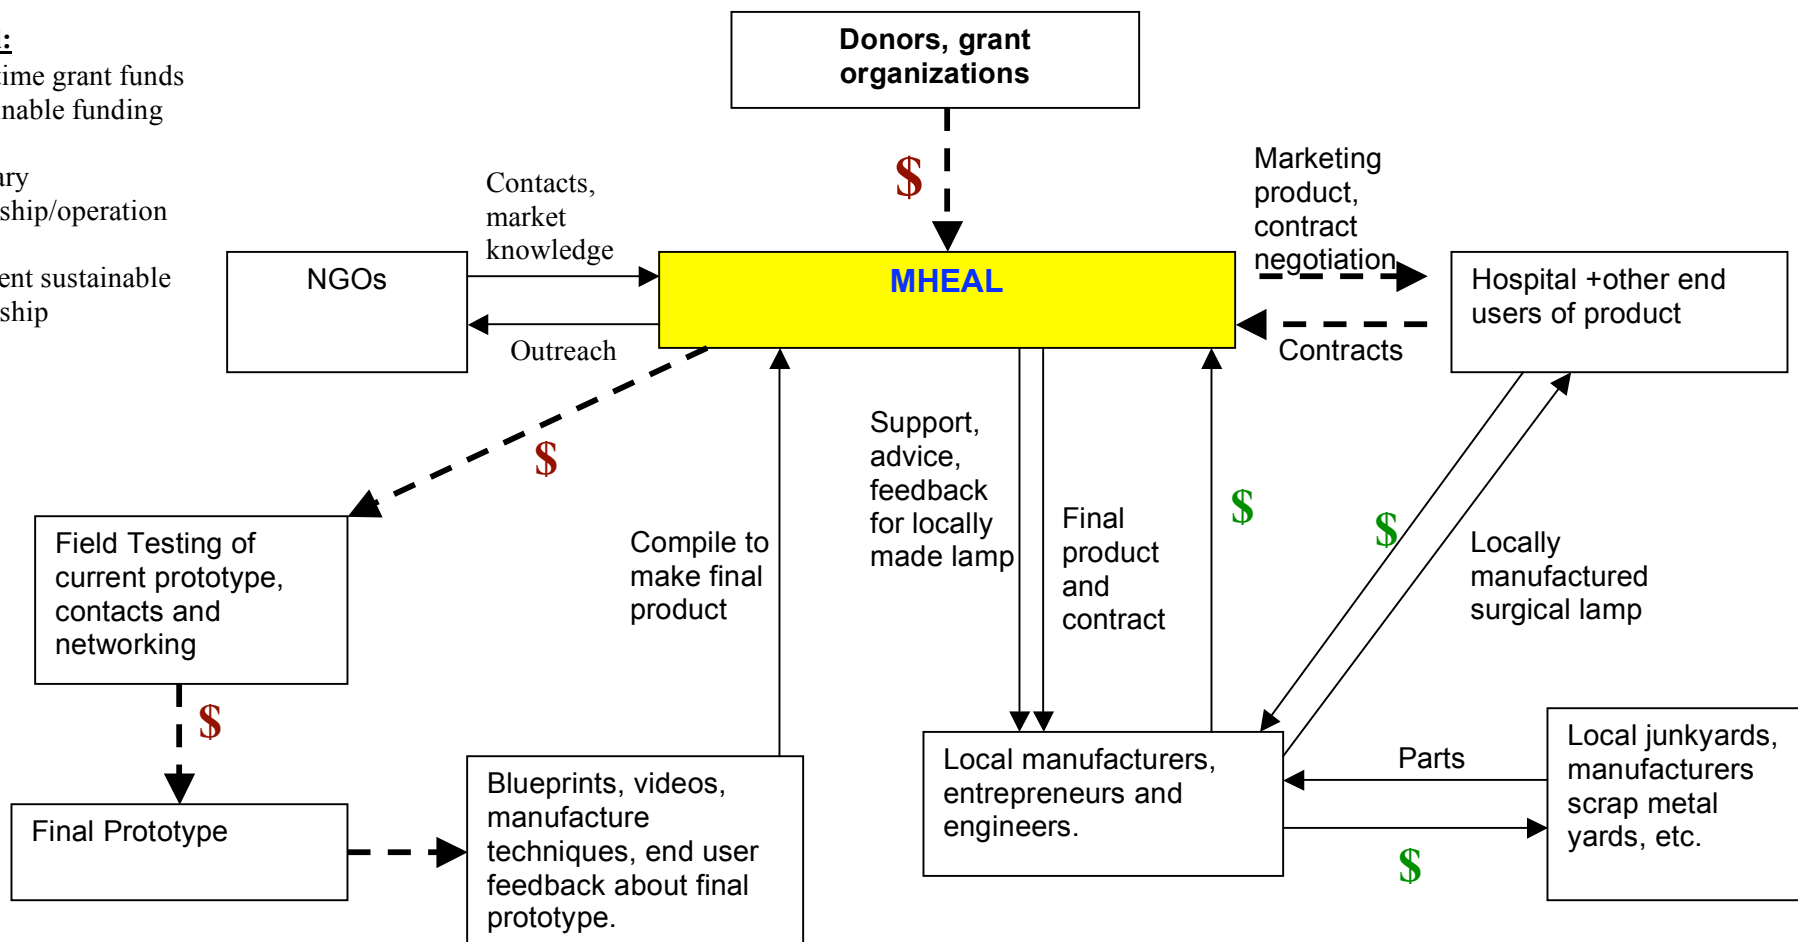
:
ime grant funds
nable funding

ary
ship/operation

ent sustainable
ship

Donors, grant organizations

$

Contacts, market knowledge

NGOs

Outreach

MHEAL

Marketing product, contract negotiation

Hospital +other end users of product

Contracts

$

Support, advice, feedback for locally made lamp

Final product and contract

$

$

Locally manufactured surgical lamp

Field Testing of current prototype, contacts and networking

Compile to make final product

$

Final Prototype

Blueprints, videos, manufacture techniques, end user feedback about final prototype.

Local manufacturers, entrepreneurs and engineers.

Parts

Local junkyards, manufacturers scrap metal yards, etc.

$